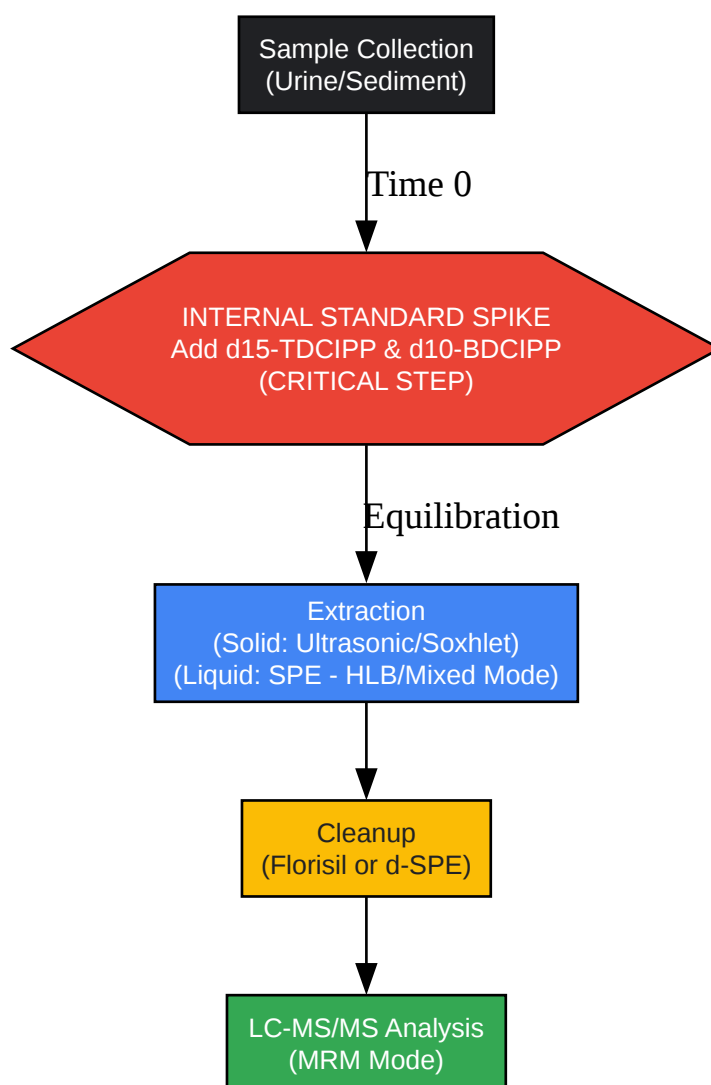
Sample Collection
(Urine/Sediment)

Time 0

INTERNAL STANDARD SPIKE
Add d15-TDCIPP & d10-BDCIPP
(CRITICAL STEP)

Equilibration

Extraction
(Solid: Ultrasonic/Soxhlet)
(Liquid: SPE - HLB/Mixed Mode)

Cleanup
(Florisil or d-SPE)

LC-MS/MS Analysis
(MRM Mode)